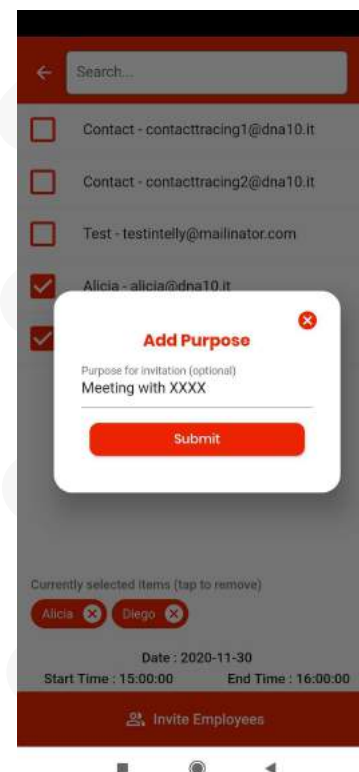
Search...

Contact - contacttracing1@dna10.it

Contact - contacttracing2@dna10.it

Test - testintelly@mailinator.com

Alicia - alicia@dna10.it

Add Purpose

Purpose for invitation (optional)
Meeting with XXXX

Submit

Currently selected items (tap to remove)

Alicia Diego

Date : 2020-11-30
Start Time : 15:00:00 End Time : 16:00:00

Invite Employees